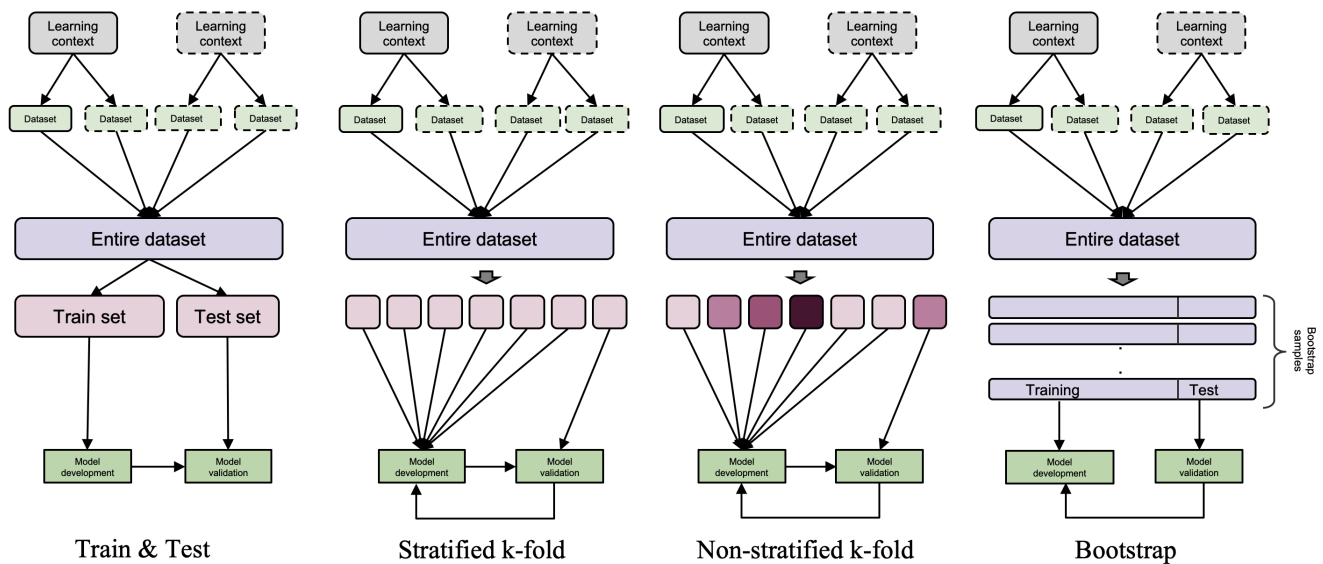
Learning context

Learning context

Dataset

Dataset

Dataset

Dataset

Entire dataset

Train set

Test set

Model development

Model validation

Train & Test

Learning context

Learning context

Dataset

Dataset

Dataset

Dataset

Entire dataset

Model development

Model validation

Stratified k-fold

Learning context

Learning context

Dataset

Dataset

Dataset

Dataset

Entire dataset

Model development

Model validation

Non-stratified k-fold

Learning context

Learning context

Dataset

Dataset

Dataset

Dataset

Entire dataset

Training

Test

Bootstrap samples

Model development

Model validation

Bootstrap